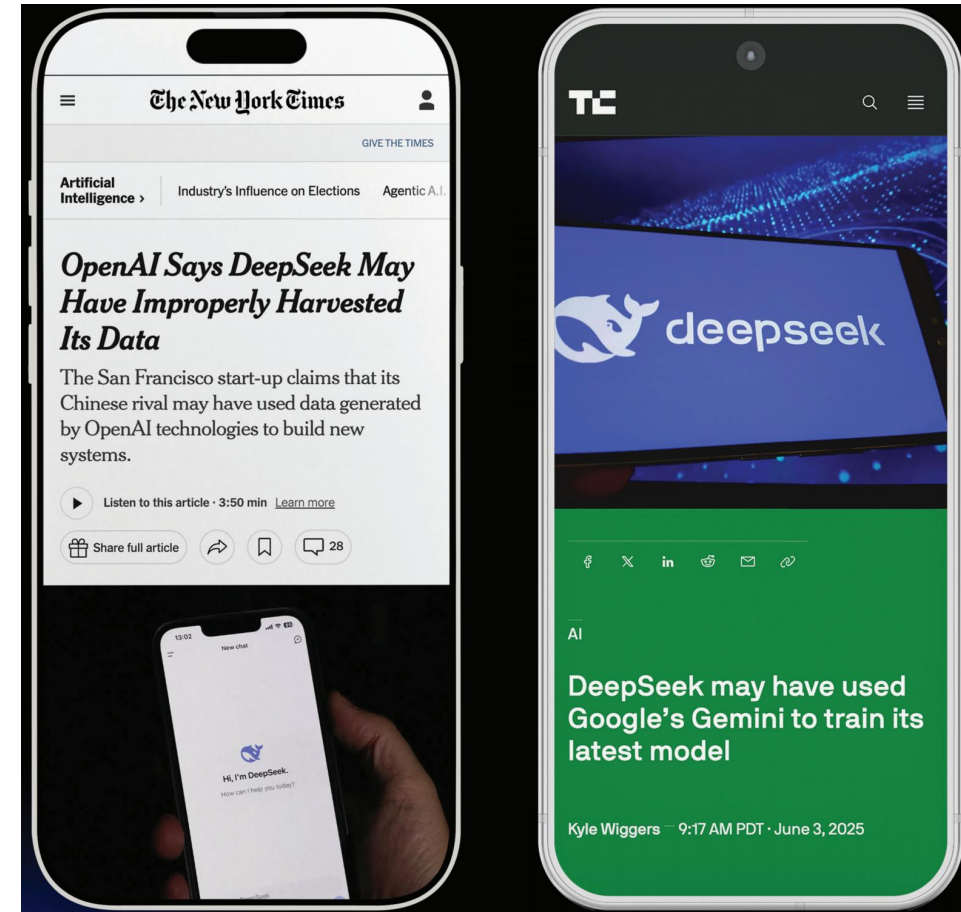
The New York Times

GIVE THE TIMES

Artificial Intelligence ›

Industry's Influence on Elections

Agentic A.I.

OpenAI Says DeepSeek May Have Improperly Harvested Its Data

The San Francisco start-up claims that its Chinese rival may have used data generated by OpenAI technologies to build new systems.

Listen to this article · 3:50 min Learn more

Share full article

28

13:02

New chat

Hi, I'm DeepSeek.

How can I help you today?

TC

deepseek

AI

DeepSeek may have used Google's Gemini to train its latest model

Kyle Wiggers 9:17 AM PDT · June 3, 2025